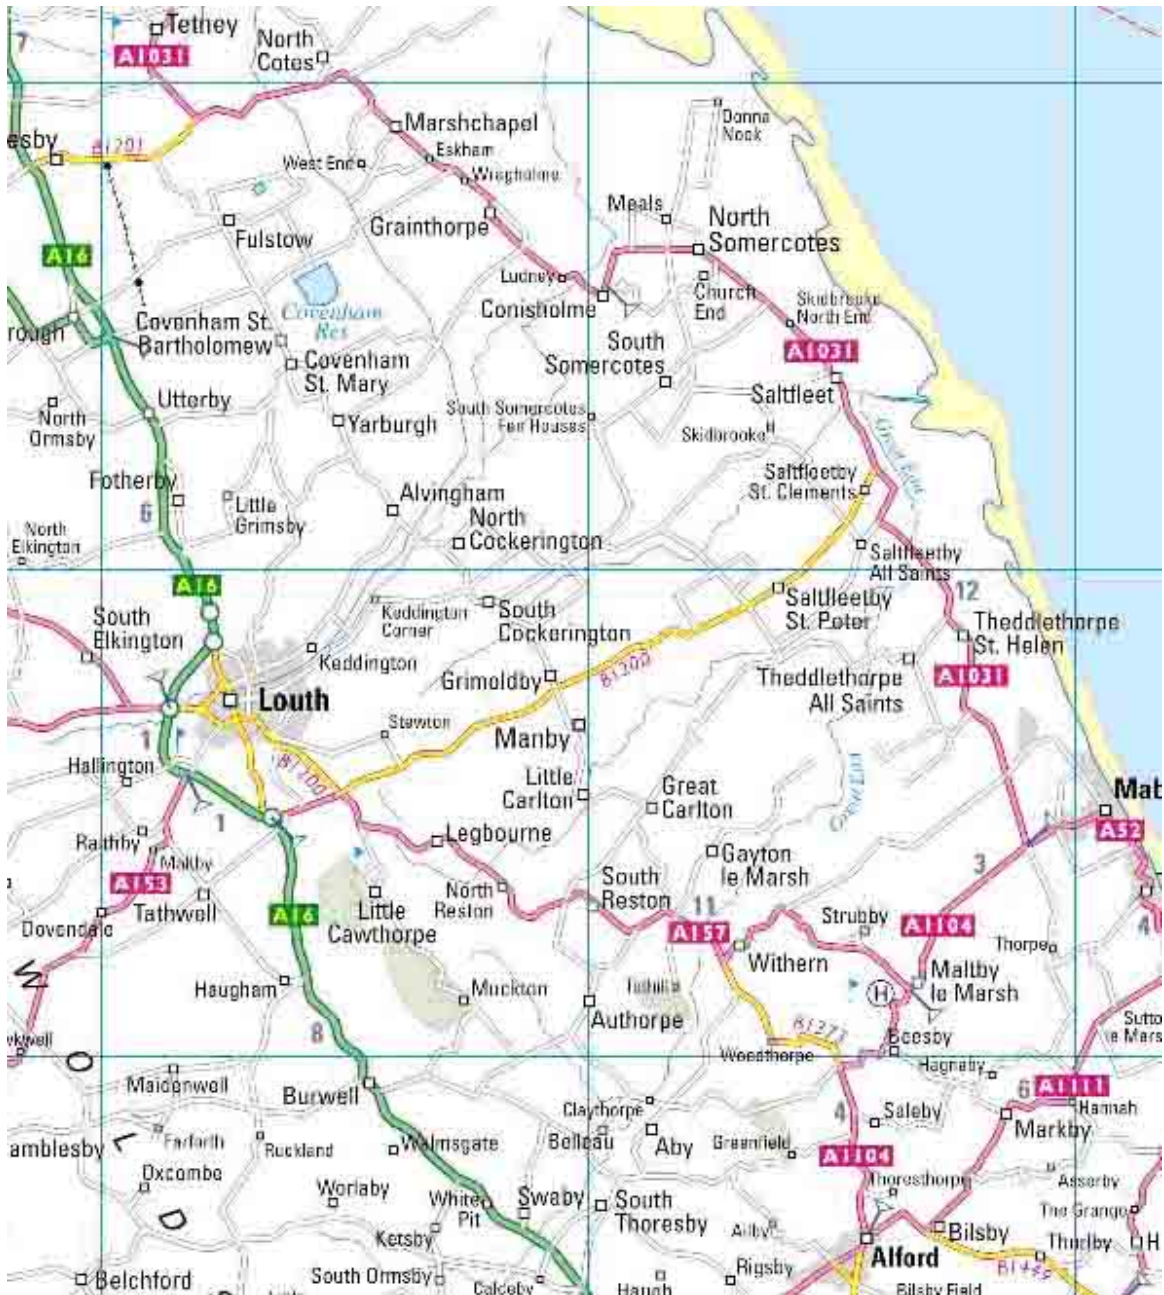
Tetney
A1031
North Cotes
esby
B1201
Marshchapel
Eskham
West End
Wragholme
Donna Nook
Meals
North Somercotes
Fulstow
Grainthorpe
A16
Ludney
Conisholme
Church End
Skidbrooke North End
Covenham Res
Covenham St. Bartholomew
rough
Covenham St. Mary
South Somercotes
A1031
Utterby
Saltfleet
North Ormsby
Yarburgh
South Somercotes Fen Houses
Skidbrooke
Saltfleetby St. Clements
Fotherby
6
Little Grimsby
Alvingham
North Elkington
North Cockerington
Saltfleetby All Saints
A16
12
South Elkington
Keddington Corner
South Cockerington
Saltfleetby St. Peter
Theddlethorpe St. Helen
Keddington
Grimoldby
B1200
Theddlethorpe All Saints
A1031
Louth
Stewton
Manby
1
Hallington
B1200
Little Carlton
Great Carlton
Mab
1
A52
Raithby
Maltby
Legbourne
Gayton le Marsh
A153
North Reston
South Reston
11
3
Tathwell
Dovendale
A16
Little Cawthorpe
A157
Strubby
A1104
Thorpe
4
Withern
Haugham
Muckton
Tothill
Maltby le Marsh
H
Authorpe
B1373
Sutton le Marsh
kwell
8
Woodthorpe
Beesby
Hagnaby
Maidenwell
Burwell
Claythorpe
4
Saleby
6
A1111
Hannah
Markby
amblesby
Farforth
Ruckland
Walmsgate
Belleau
Aby
Greenfield
A1104
Oxcombe
Thoresthorpe
Asserby
Worlaby
White Pit
Swaby
South Thoresby
The Grange
Authy
Bilsby
Thurlby
H
Ketsby
Alford
Rigsby
B1449
Belchford
South Ormsby
Calceby
Haugh
Bilsby Field
W
O
L
D